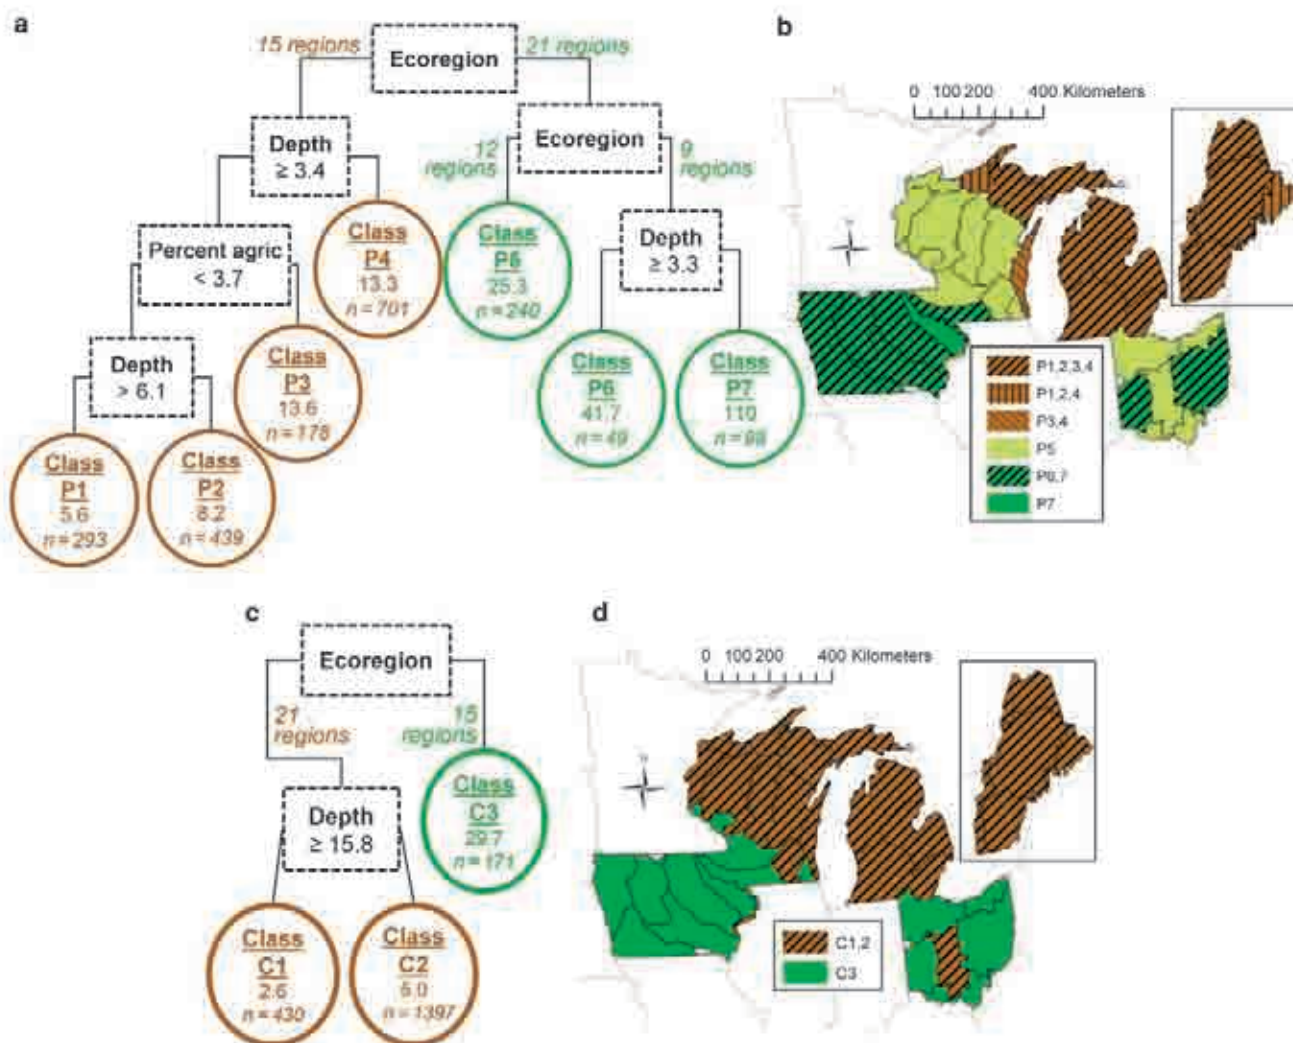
a

15 regions
Ecoregion
21 regions

Depth
≥ 3.4

Ecoregion
12 regions
9 regions

Percent agric
< 3.7

Class
P4
13.3
n = 701

Class
P5
25.3
n = 240

Depth
≥ 3.3

Depth
> 6.1

Class
P3
13.6
n = 178

Class
P6
41.7
n = 49

Class
P7
110
n = 98

Class
P1
5.6
n = 293

Class
P2
8.2
n = 439

b

0 100 200 400 Kilometers

P1,2,3,4
P1,2,4
P3,4
P5
P6,7
P7

c

Ecoregion
21 regions
15 regions

Depth
≥ 15.8

Class
C3
29.7
n = 171

Class
C1
2.6
n = 430

Class
C2
6.0
n = 1397

d

0 100 200 400 Kilometers

C1,2
C3